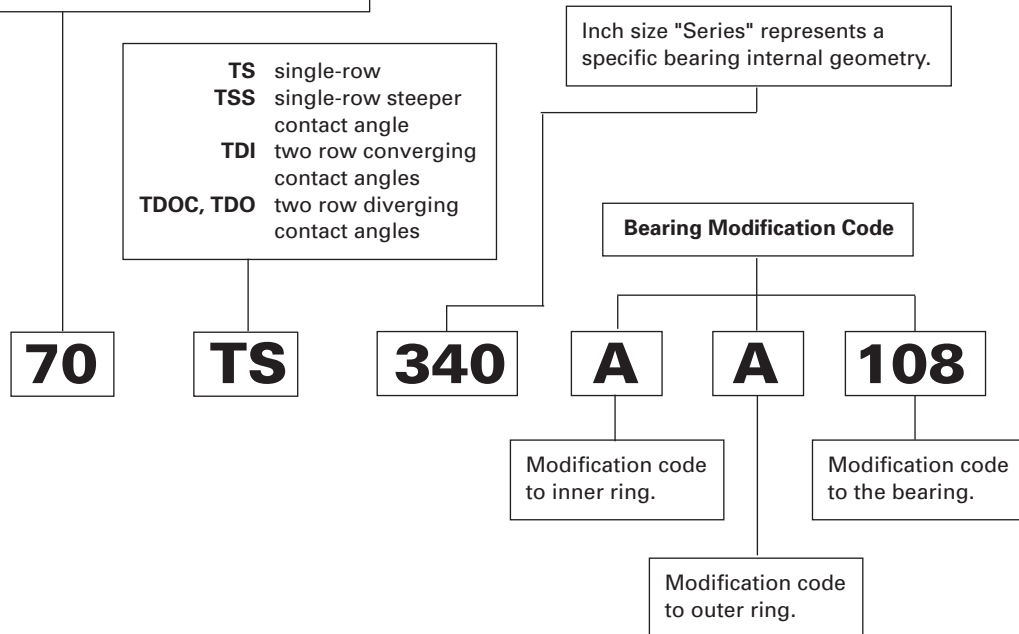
Inch size "Series" represents a specific bearing internal geometry.

**TS** single-row
**TSS** single-row steeper contact angle
**TDI** two row converging contact angles
**TDOC, TDO** two row diverging contact angles

**Bearing Modification Code**

70 TS 340 A A 108

Modification code to inner ring.

Modification code to the bearing.

Modification code to outer ring.